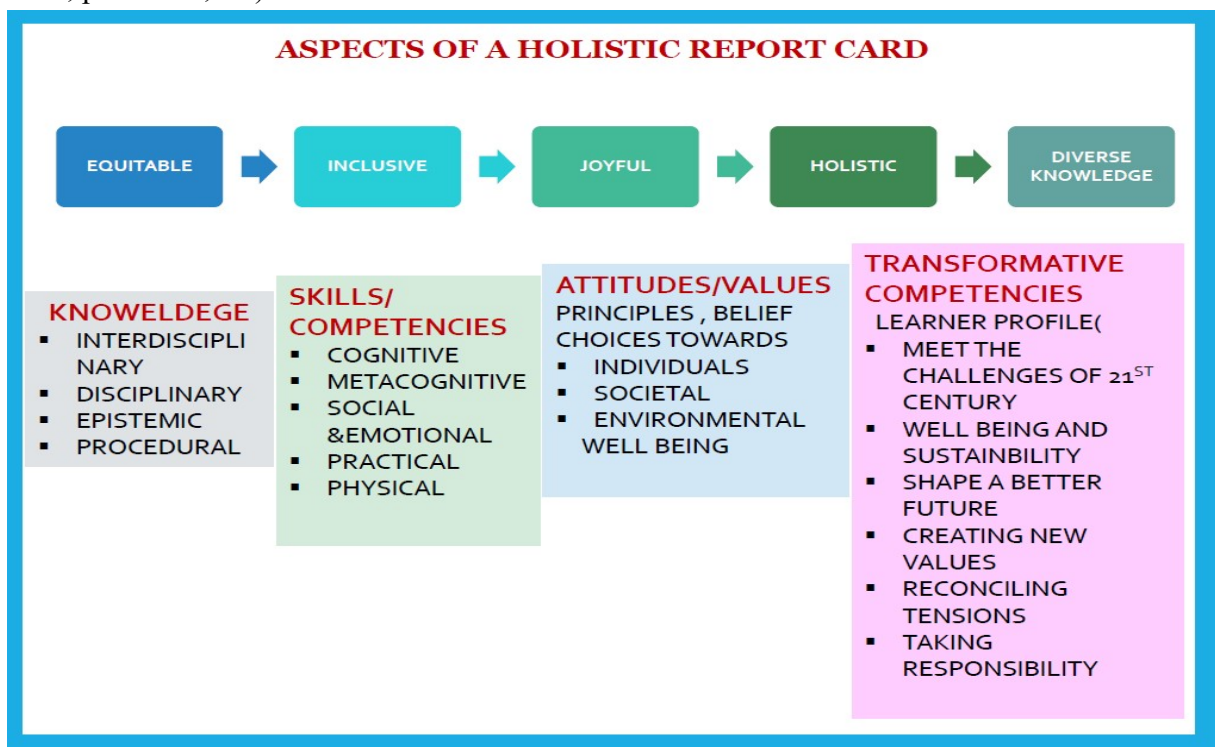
ASPECTS OF A HOLISTIC REPORT CARD

EQUITABLE

INCLUSIVE

JOYFUL

HOLISTIC

DIVERSE KNOWLEDGE

KNOWELDEGE
- INTERDISCIPLI NARY
- DISCIPLINARY
- EPISTEMIC
- PROCEDURAL

SKILLS/ COMPETENCIES
- COGNITIVE
- METACOGNITIVE
- SOCIAL &EMOTIONAL
- PRACTICAL
- PHYSICAL

ATTITUDES/VALUES
PRINCIPLES , BELIEF CHOICES TOWARDS
- INDIVIDUALS
- SOCIETAL
- ENVIRONMENTAL WELL BEING

TRANSFORMATIVE COMPETENCIES
LEARNER PROFILE(
- MEET THE CHALLENGES OF 21$^{ST}$ CENTURY
- WELL BEING AND SUSTAINBILITY
- SHAPE A BETTER FUTURE
- CREATING NEW VALUES
- RECONCILING TENSIONS
- TAKING RESPONSIBILITY